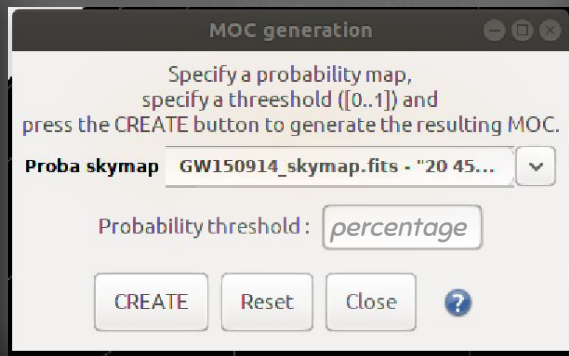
MOC generation

Specify a probability map, specify a threesholded ([0..1]) and press the CREATE button to generate the resulting MOC.

Proba skymap GW150914_skymap.fits - "20 45...

Probability threshold : percentage

CREATE Reset Close ?